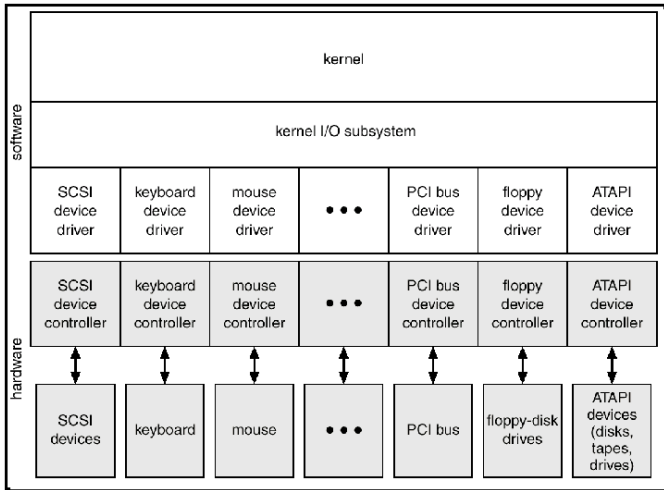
software

kernel

kernel I/O subsystem

SCSI device driver

keyboard device driver

mouse device driver

• • •

PCI bus device driver

floppy device driver

ATAPI device driver

hardware

SCSI device controller

keyboard device controller

mouse device controller

• • •

PCI bus device controller

floppy device controller

ATAPI device controller

SCSI devices

keyboard

mouse

• • •

PCI bus

floppy-disk drives

ATAPI devices (disks, tapes, drives)